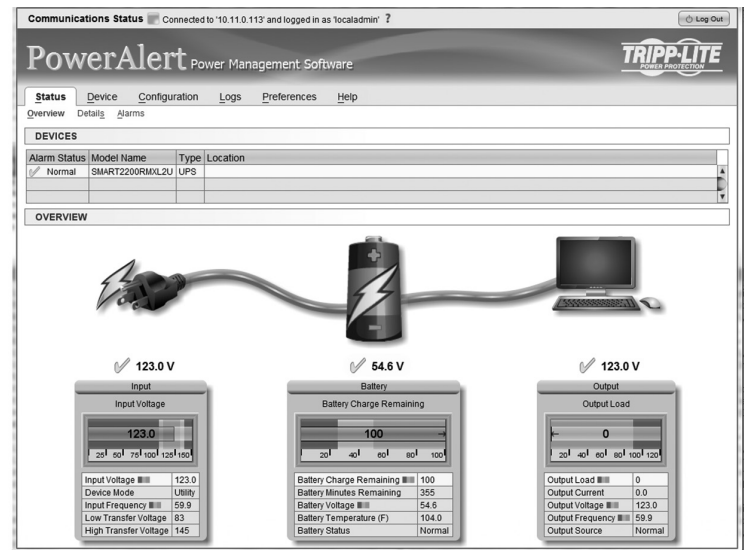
Communications Status Connected to '10.11.0.113' and logged in as 'localadmin' ?

Log Out

PowerAlert Power Management Software

TRIPP·LITE
POWER PROTECTION

Status Device Configuration Logs Preferences Help

Overview Details Alarms

DEVICES

| Alarm Status | Model Name | Type | Location |
|---|---|---|---|
| Normal | SMART2200RMXL2U | UPS | |

OVERVIEW

123.0 V

Input

Input Voltage

123.0

25 50 75 100 125 150

| Input Voltage | 123.0 |
|---|---|
| Device Mode | Utility |
| Input Frequency | 59.9 |
| Low Transfer Voltage | 83 |
| High Transfer Voltage | 145 |

54.6 V

Battery

Battery Charge Remaining

100

20 40 60 80 100

| Battery Charge Remaining | 100 |
|---|---|
| Battery Minutes Remaining | 355 |
| Battery Voltage | 54.6 |
| Battery Temperature (F) | 104.0 |
| Battery Status | Normal |

123.0 V

Output

Output Load

0

20 40 60 80 100 120

| Output Load | 0 |
|---|---|
| Output Current | 0.0 |
| Output Voltage | 123.0 |
| Output Frequency | 59.9 |
| Output Source | Normal |